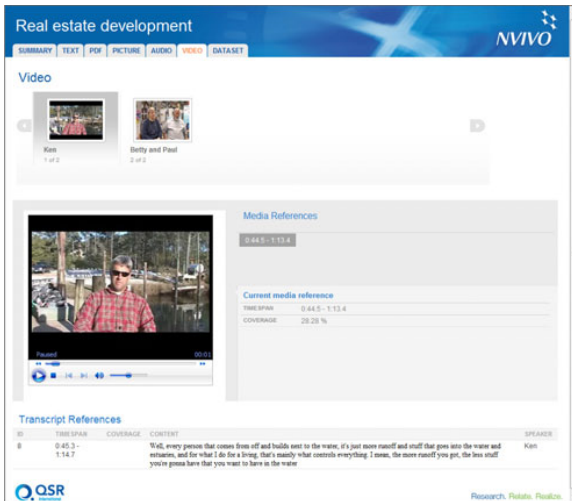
Real estate development

NVIVO

SUMMARY | TEXT | PDF | PICTURE | AUDIO | VIDEO | DATASET

Video

Ken
1 of 2

Betty and Paul
2 of 2

Paused
00:01

Media References

0:44.5 - 1:13.4

Current media reference

TIMESPAN 0:44.5 - 1:13.4
COVERAGE 28.28 %

Transcript References

| ID | TIMESPAN | COVERAGE | CONTENT | SPEAKER |
|---|---|---|---|---|
| 8 | 0:45.3 - 1:14.7 | | Well, every person that comes from off and builds next to the water, it's just more runoff and stuff that goes into the water and estuaries, and for what I do for a living, that's mainly what controls everything. I mean, the more runoff you got, the less stuff you're gonna have that you want to have in the water | Ken |

QSR International

Research. Relate. Realize.